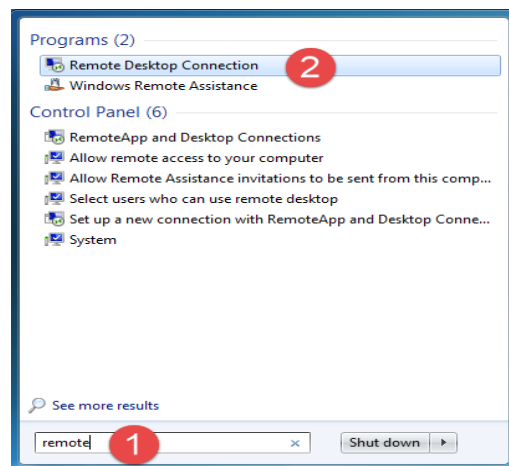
Programs (2)

Remote Desktop Connection

2

Windows Remote Assistance

Control Panel (6)

RemoteApp and Desktop Connections

Allow remote access to your computer

Allow Remote Assistance invitations to be sent from this comp...

Select users who can use remote desktop

Set up a new connection with RemoteApp and Desktop Conne...

System

See more results

remote

1

×

Shut down